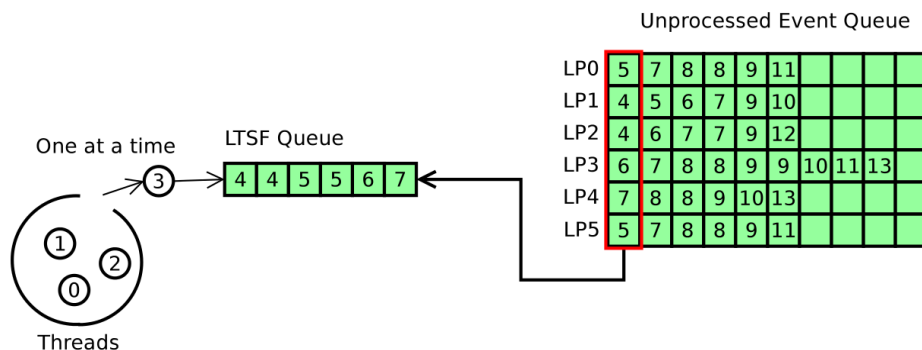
Unprocessed Event Queue

| | | | | | | | | | |
|---|---|---|---|---|---|---|---|---|---|
| LP0 | 5 | 7 | 8 | 8 | 9 | 11 | | | |
| LP1 | 4 | 5 | 6 | 7 | 9 | 10 | | | |
| LP2 | 4 | 6 | 7 | 7 | 9 | 12 | | | |
| LP3 | 6 | 7 | 8 | 8 | 9 | 9 | 10 | 11 | 13 |
| LP4 | 7 | 8 | 8 | 9 | 10 | 13 | | | |
| LP5 | 5 | 7 | 8 | 8 | 9 | 11 | | | |

One at a time

3

LTSF Queue

| 4 | 4 | 5 | 5 | 6 | 7 |
|---|---|---|---|---|---|

1
2
0

Threads